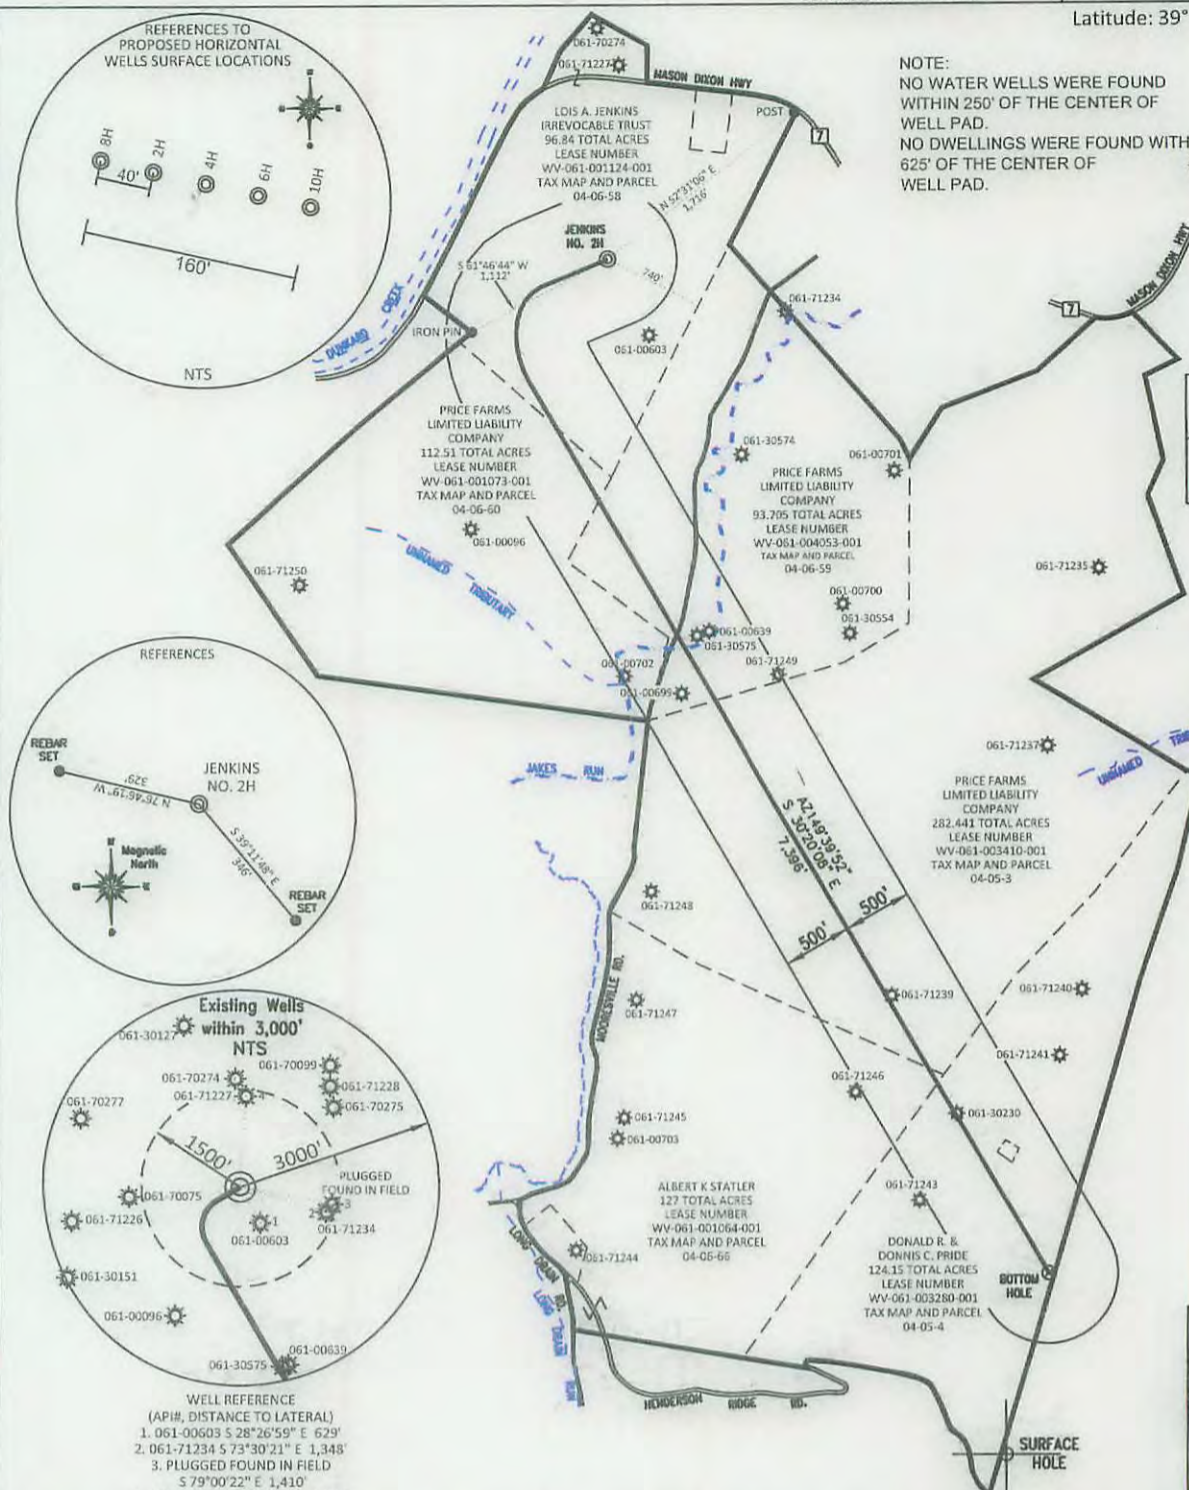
Latitude: 39°

REFERENCES TO PROPOSED HORIZONTAL WELLS SURFACE LOCATIONS

8H 2H 4H 6H 10H

40'

160'

NTS

NOTE:
NO WATER WELLS WERE FOUND WITHIN 250' OF THE CENTER OF WELL PAD.
NO DWELLINGS WERE FOUND WITH 625' OF THE CENTER OF WELL PAD.

061-70274
061-71227
MASON DIXON HWY
POST
7
LOIS A. JENKINS IRREVOCABLE TRUST 96.84 TOTAL ACRES LEASE NUMBER WV-061-001124-001 TAX MAP AND PARCEL 04-06-58
N 52°31'09" E 1,716'
JENKINS NO. 2H
S 61°46'44" W 1,112'
740'
DUNKARD CREEK
IRON PIN
061-00603
061-71234
7
MASON DIXON HWY
PRICE FARMS LIMITED LIABILITY COMPANY 112.51 TOTAL ACRES LEASE NUMBER WV-061-001073-001 TAX MAP AND PARCEL 04-06-60
061-30574
061-00701
PRICE FARMS LIMITED LIABILITY COMPANY 93.705 TOTAL ACRES LEASE NUMBER WV-061-004053-001 TAX MAP AND PARCEL 04-06-59
061-00096
061-71250
UNNAMED TRIBUTARY
061-71235
061-00700
061-30554
061-00639
061-30575
061-71249
061-00702
061-00699

REFERENCES
REBAR SET
329'
N 76°46'19" W
JENKINS NO. 2H
S 39°11'48" E
346'
Magnetic North
REBAR SET

JAKES RUN
AZ 149°39'52"
S 30°20'08" E
7,396'
061-71237
UNNAMED
PRICE FARMS LIMITED LIABILITY COMPANY 282.441 TOTAL ACRES LEASE NUMBER WV-061-003410-001 TAX MAP AND PARCEL 04-05-3
061-71248
500'
500'
MOORESVILLE RD.
061-71247
061-71239
061-71240
061-71241

Existing Wells within 3,000'
NTS
061-30127
061-70274
061-70099
061-71227
061-71228
061-70275
061-70277
1500'
3000'
PLUGGED FOUND IN FIELD
3
2
1
061-70075
061-71226
061-71234
061-00603
061-30151
061-00096
061-00639
061-30575

061-71246
061-71245
061-00703
061-30230
ALBERT K STATLER 127 TOTAL ACRES LEASE NUMBER WV-061-001064-001 TAX MAP AND PARCEL 04-06-66
061-71243
061-71244
DONALD R. & DONNIS C. PRIDE 124.15 TOTAL ACRES LEASE NUMBER WV-061-003280-001 TAX MAP AND PARCEL 04-05-4
BOTTOM HOLE
LONG DRAIN RD.
LONG DRAIN RUN
HENDERSON RIDGE RD.
SURFACE HOLE

WELL REFERENCE
(API#, DISTANCE TO LATERAL)
1. 061-00603 S 28°26'59" E 629'
2. 061-71234 S 73°30'21" E 1,348'
3. PLUGGED FOUND IN FIELD S 79°00'22" E 1,410'